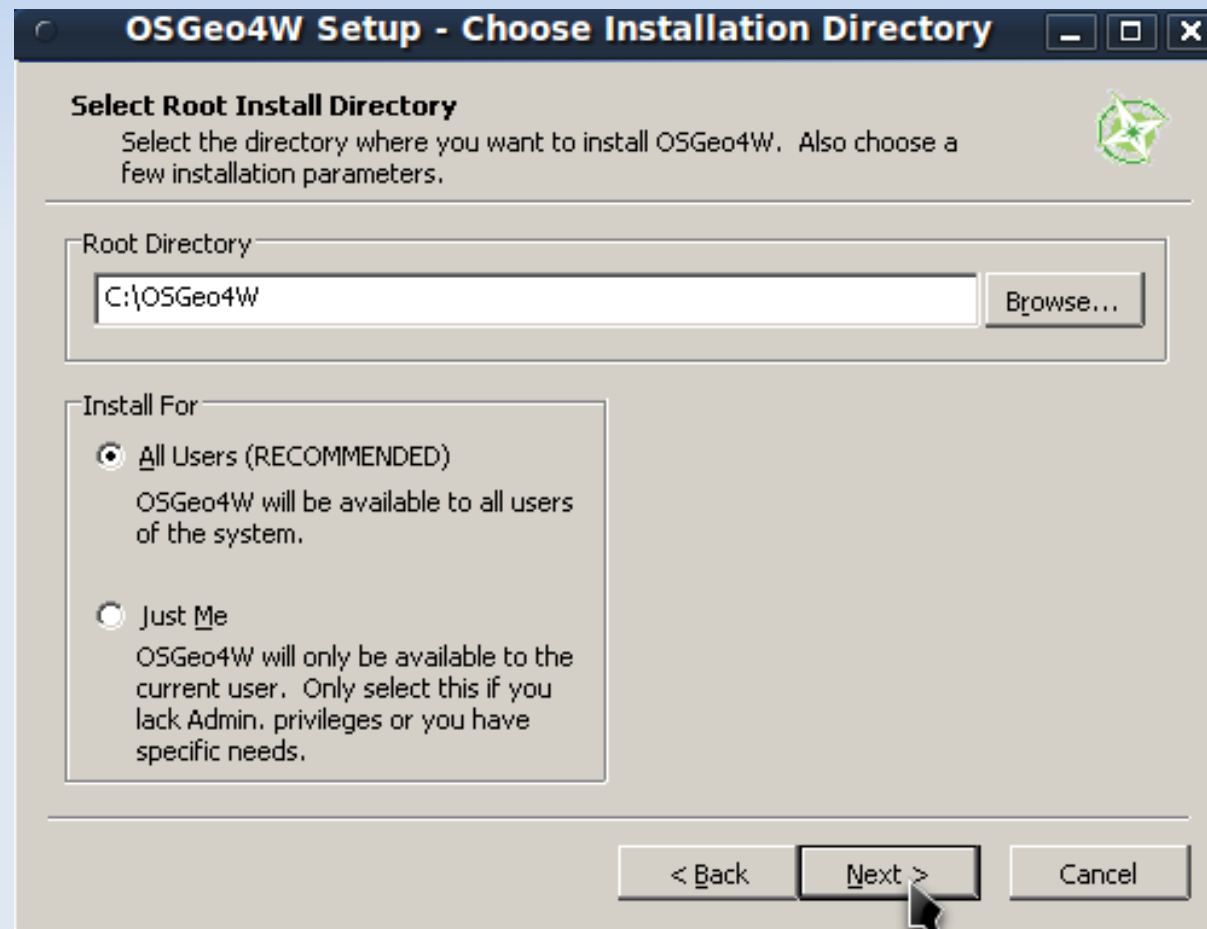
OSGeo4W Setup - Choose Installation Directory

Select Root Install Directory
Select the directory where you want to install OSGeo4W. Also choose a few installation parameters.

Root Directory
C:\OSGeo4W
Browse...

Install For
All Users (RECOMMENDED)
OSGeo4W will be available to all users of the system.

Just Me
OSGeo4W will only be available to the current user. Only select this if you lack Admin. privileges or you have specific needs.

< Back
Next >
Cancel